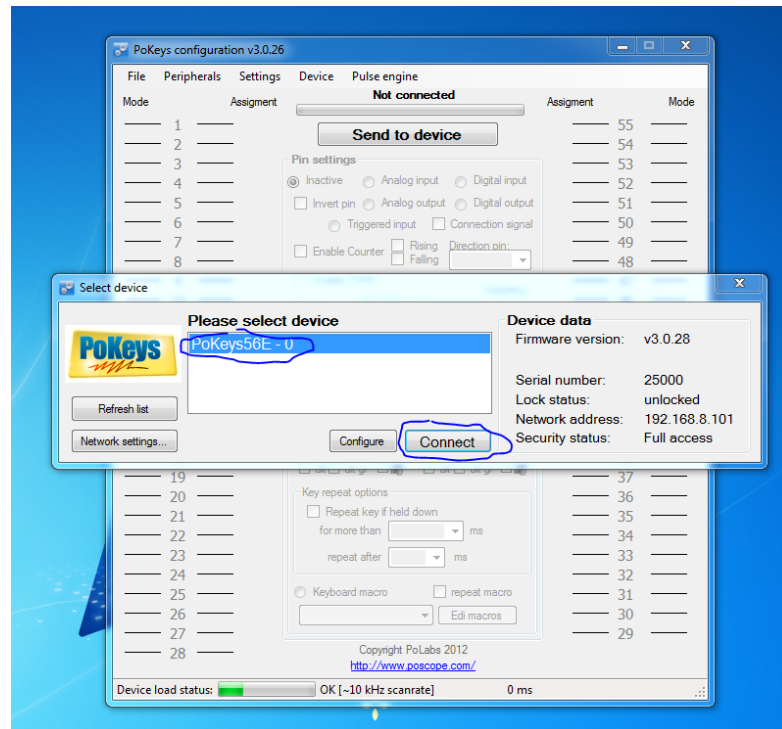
PoKeys configuration v3.0.26

File Peripherals Settings Device Pulse engine

Mode Assigment Not connected Assigment Mode

Send to device

1 2 3 4 5 6 7 8

55 54 53 52 51 50 49 48

Pin settings
Inactive Analog input Digital input
Invert pin Analog output Digital output
Triggered input Connection signal
Enable Counter Rising Falling Direction pin:

Select device

PoKeys

Refresh list

Network settings...

Please select device
PoKeys56E - 0

Configure Connect

Device data
Firmware version: v3.0.28
Serial number: 25000
Lock status: unlocked
Network address: 192.168.8.101
Security status: Full access

19 20 21 22 23 24 25 26 27 28

37 36 35 34 33 32 31 30 29

Key repeat options
Repeat key if held down
for more than ms
repeat after ms
Keyboard macro repeat macro
Edi macros

Copyright PoLabs 2012
http://www.poscope.com/

Device load status: OK [~10 kHz scanrate] 0 ms